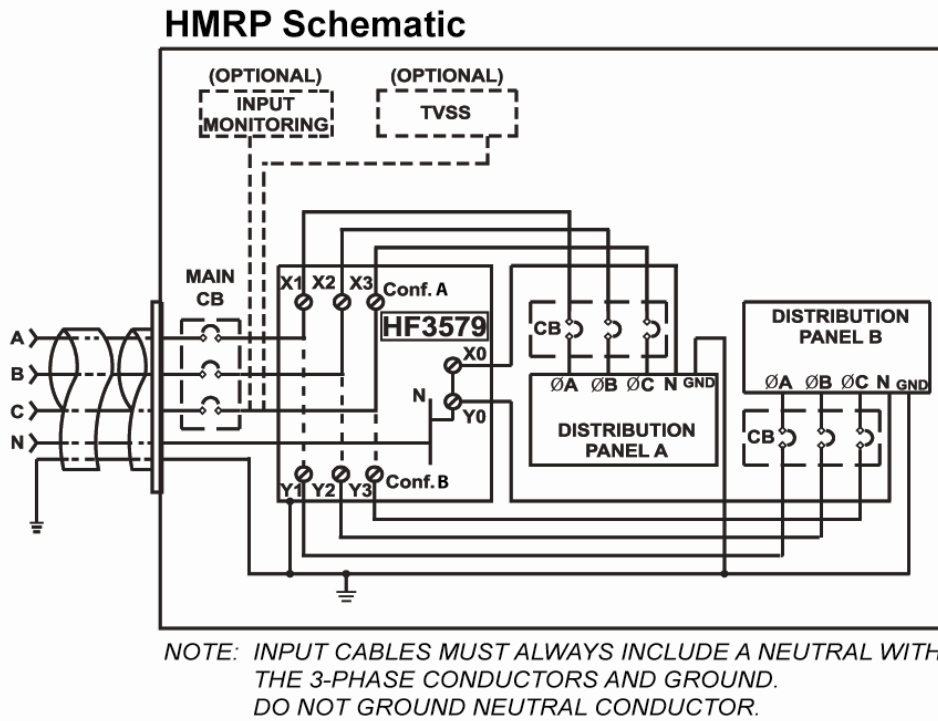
HMRP Schematic

(OPTIONAL)
INPUT
MONITORING

(OPTIONAL)
TVSS

MAIN
CB

A
B
C
N

X1 X2 X3 Conf. A

HF3579

X0
N
Y0

Y1 Y2 Y3 Conf. B

CB

ØA ØB ØC N GND

DISTRIBUTION
PANEL A

DISTRIBUTION
PANEL B

ØA ØB ØC N GND

CB

NOTE: INPUT CABLES MUST ALWAYS INCLUDE A NEUTRAL WITH THE 3-PHASE CONDUCTORS AND GROUND.
DO NOT GROUND NEUTRAL CONDUCTOR.